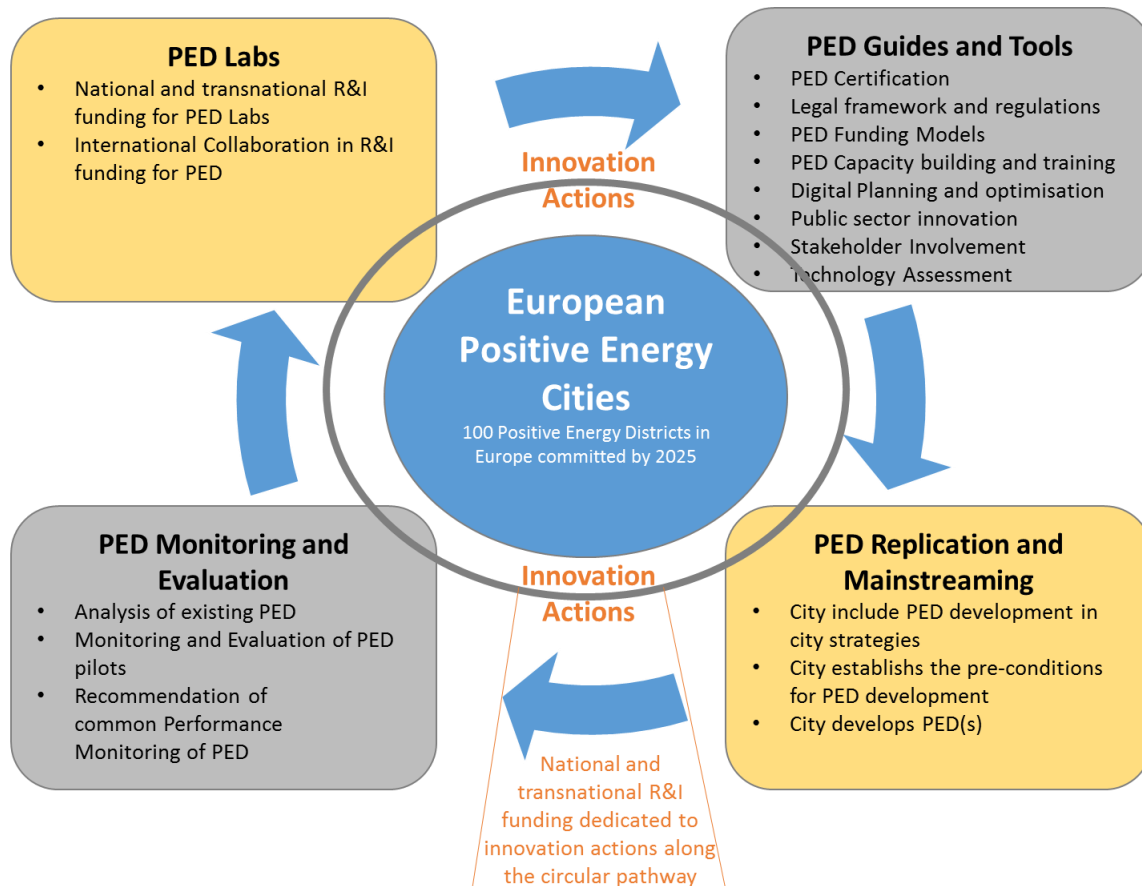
PED Labs
- National and transnational R&I funding for PED Labs
- International Collaboration in R&I funding for PED

Innovation Actions

PED Guides and Tools
- PED Certification
- Legal framework and regulations
- PED Funding Models
- PED Capacity building and training
- Digital Planning and optimisation
- Public sector innovation
- Stakeholder Involvement
- Technology Assessment

European Positive Energy Cities
100 Positive Energy Districts in Europe committed by 2025

PED Monitoring and Evaluation
- Analysis of existing PED
- Monitoring and Evaluation of PED pilots
- Recommendation of common Performance Monitoring of PED

Innovation Actions

PED Replication and Mainstreaming
- City include PED development in city strategies
- City establishs the pre-conditions for PED development
- City develops PED(s)

National and transnational R&I funding dedicated to innovation actions along the circular pathway